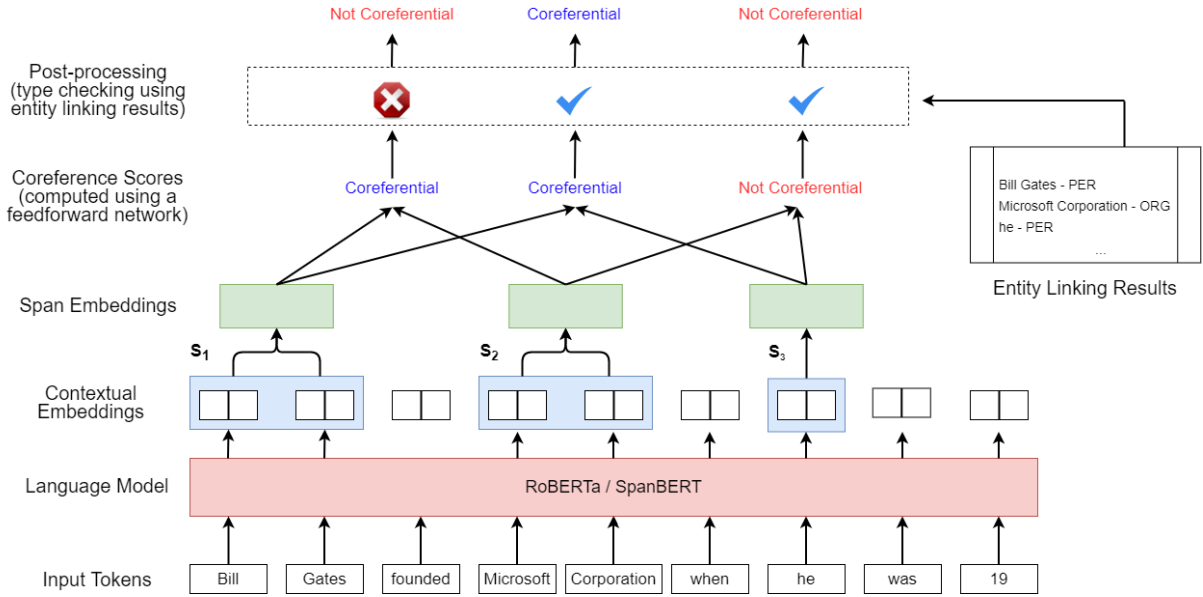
Not Coreferential Coreferential Not Coreferential

Post-processing (type checking using entity linking results)

Coreference Scores (computed using a feedforward network)

Coreferential Coreferential Not Coreferential

Bill Gates - PER
Microsoft Corporation - ORG
he - PER
...

Entity Linking Results

Span Embeddings

$s_1$ $s_2$ $s_3$

Contextual Embeddings

Language Model

RoBERTa / SpanBERT

Input Tokens

Bill Gates founded Microsoft Corporation when he was 19